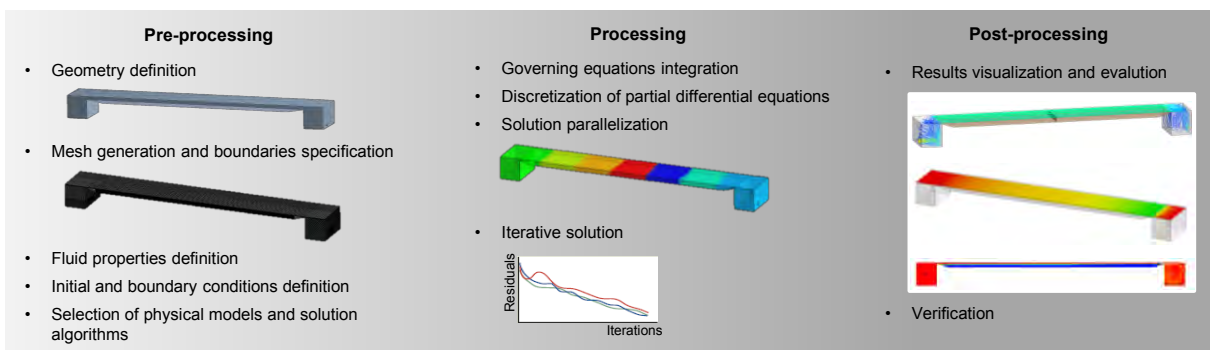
Pre-processing

- Geometry definition
- Mesh generation and boundaries specification
- Fluid properties definition
- Initial and boundary conditions definition
- Selection of physical models and solution algorithms

Processing

- Governing equations integration
- Discretization of partial differential equations
- Solution parallelization
- Iterative solution

Residuals

Iterations

Post-processing

- Results visualization and evalution
- Verification